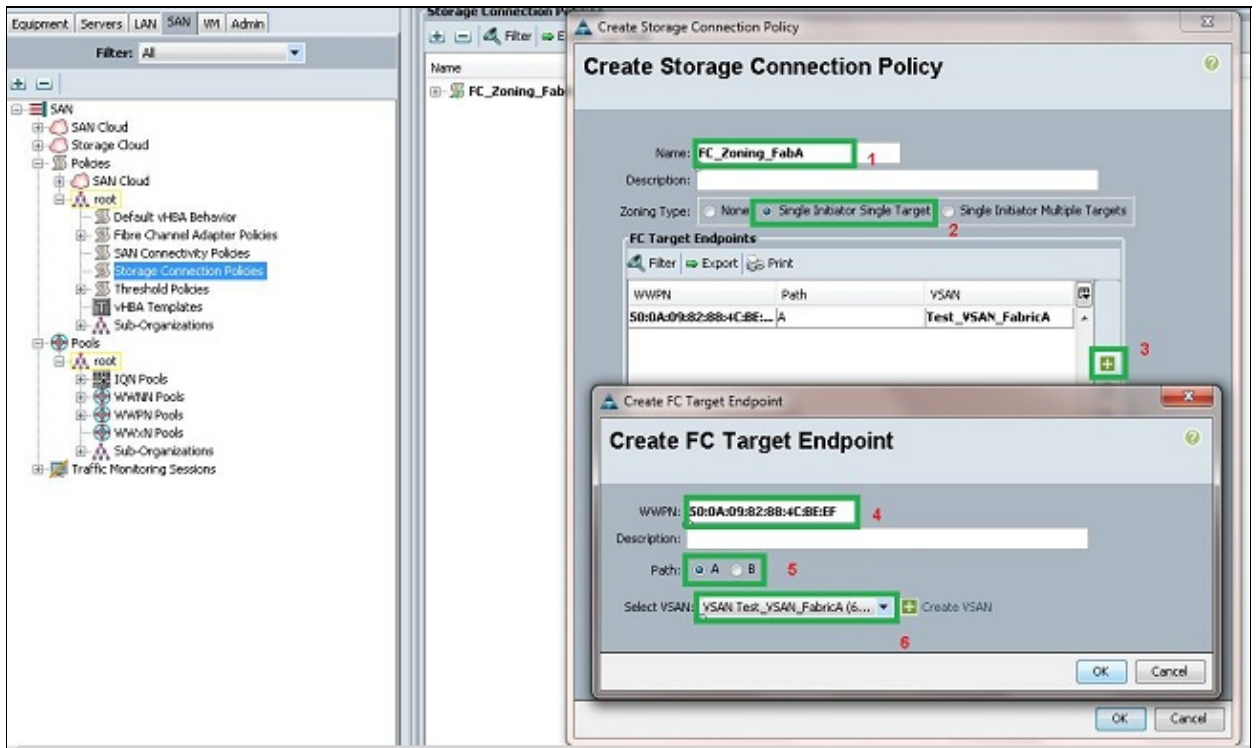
Equipment | Servers | LAN | SAN | VM | Admin

Filter: All

SAN
SAN Cloud
Storage Cloud
Policies
SAN Cloud
root
Default vHBA Behavior
Fibre Channel Adapter Policies
SAN Connectivity Policies
Storage Connection Policies
Threshold Policies
vHBA Templates
Sub-Organizations
Pools
root
IQN Pools
WWNN Pools
WWPN Pools
WWxN Pools
Sub-Organizations
Traffic Monitoring Sessions

Storage Connection Policies
Filter
Name
FC_Zoning_Fab

Create Storage Connection Policy

Create Storage Connection Policy

Name: FC_Zoning_FabA 1
Description:
Zoning Type: None Single Initiator Single Target Single Initiator Multiple Targets
2
FC Target Endpoints
Filter | Export | Print

| WWPN | Path | VSAN |
|---|---|---|
| 50:0A:09:82:88:4C:BE:... | A | Test_VSAN_FabricA |

3

Create FC Target Endpoint

Create FC Target Endpoint

WWPN: 50:0A:09:82:88:4C:BE:EF 4
Description:
Path: A B 5
Select VSAN: VSAN Test_VSAN_FabricA (6... Create VSAN
6

OK Cancel

OK Cancel